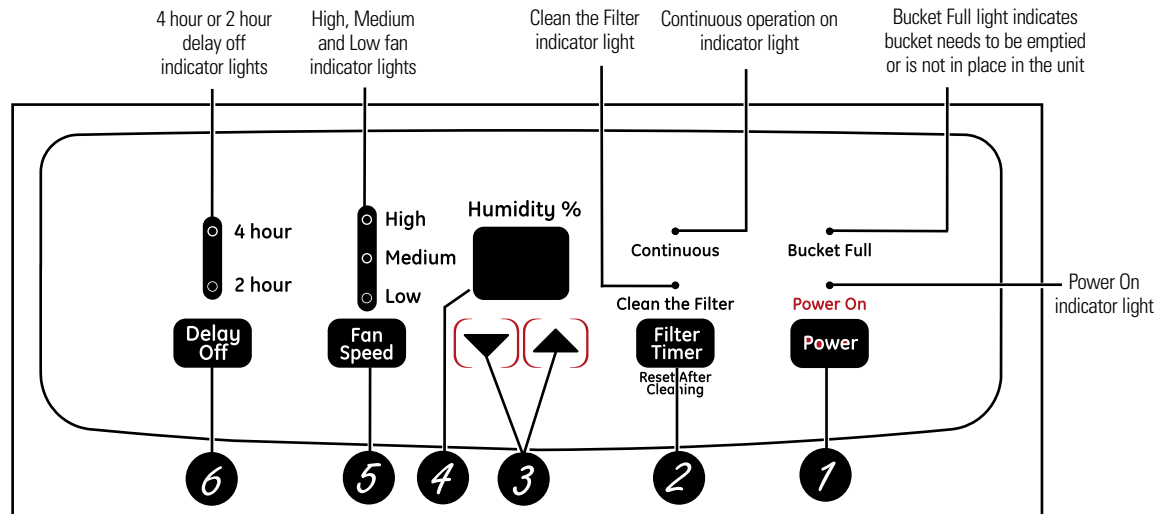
4 hour or 2 hour delay off indicator lights

High, Medium and Low fan indicator lights

Clean the Filter indicator light

Continuous operation on indicator light

Bucket Full light indicates bucket needs to be emptied or is not in place in the unit

4 hour

2 hour

High

Medium

Low

Humidity %

Continuous

Bucket Full

Clean the Filter

Power On

Power On indicator light

Delay Off

Fan Speed

Filter Timer

Reset After Cleaning

Power

6

5

4

3

2

1